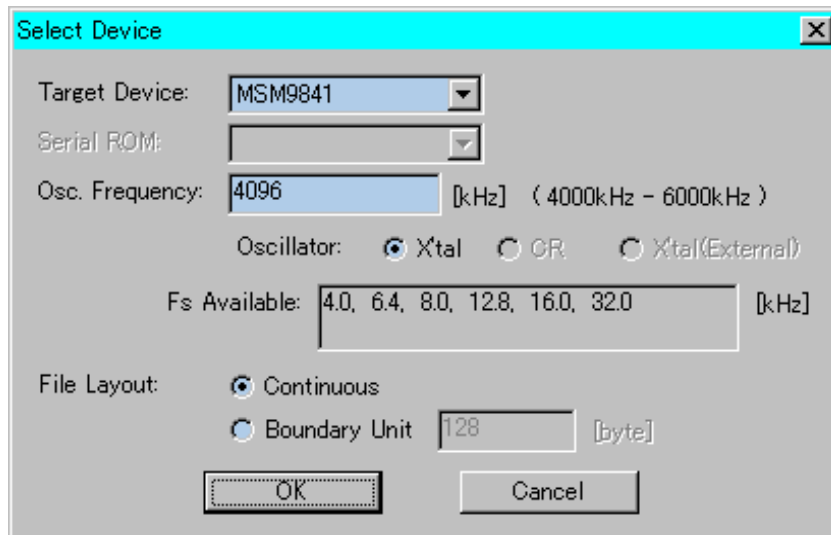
Select Device

Target Device: MSM9841

Serial ROM:

Osc. Frequency: 4096 [kHz] ( 4000kHz - 6000kHz )

Oscillator: X'tal CR X'tal(External)

Fs Available: 4.0, 6.4, 8.0, 12.8, 16.0, 32.0 [kHz]

File Layout: Continuous

Boundary Unit 128 [byte]

OK Cancel